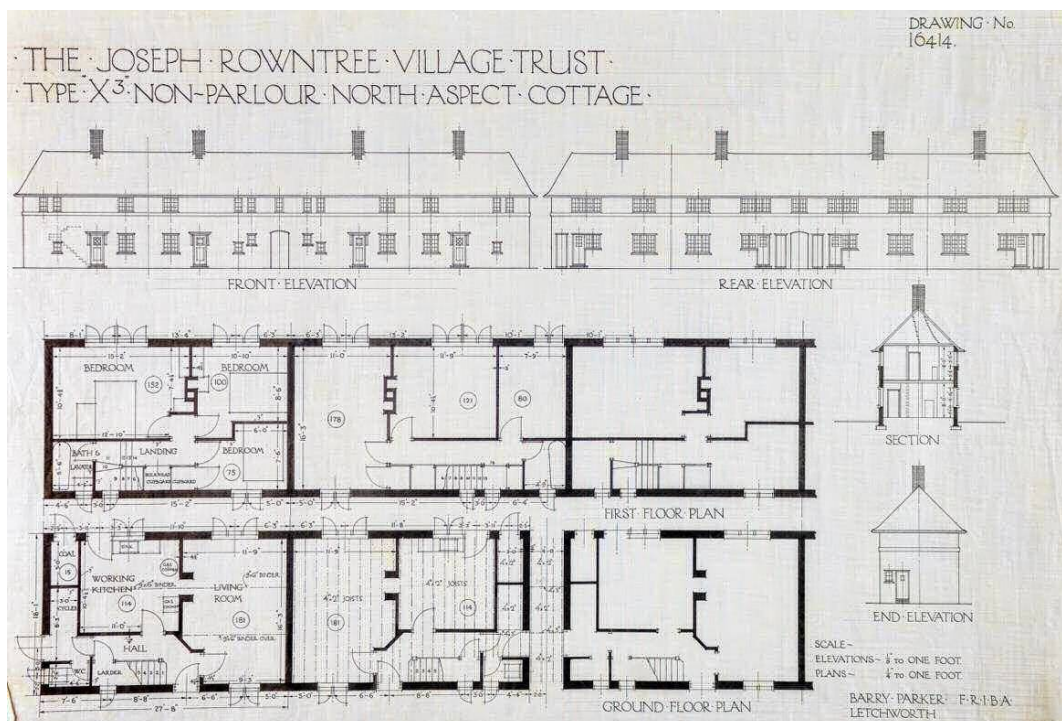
DRAWING · No 16414.

· THE · JOSEPH · ROWNTREE · VILLAGE · TRUST ·
· TYPE "X3" NON-PARLOUR · NORTH · ASPECT · COTTAGE ·

FRONT · ELEVATION

REAR · ELEVATION

SECTION

END · ELEVATION

BEDROOM 152

BEDROOM 100

LANDING

BATH & LAVATORY

BEDROOM 75

178

121

80

FIRST · FLOOR · PLAN

COAL 15

WORKING KITCHEN 114

LIVING ROOM 181

HALL

W.C.

LARDER

181

114

GROUND · FLOOR · PLAN

SCALE –
ELEVATIONS – ⅛" TO ONE FOOT.
PLANS – ¼" TO ONE FOOT.

BARRY · PARKER · F·R·I·B·A·
LETCHWORTH